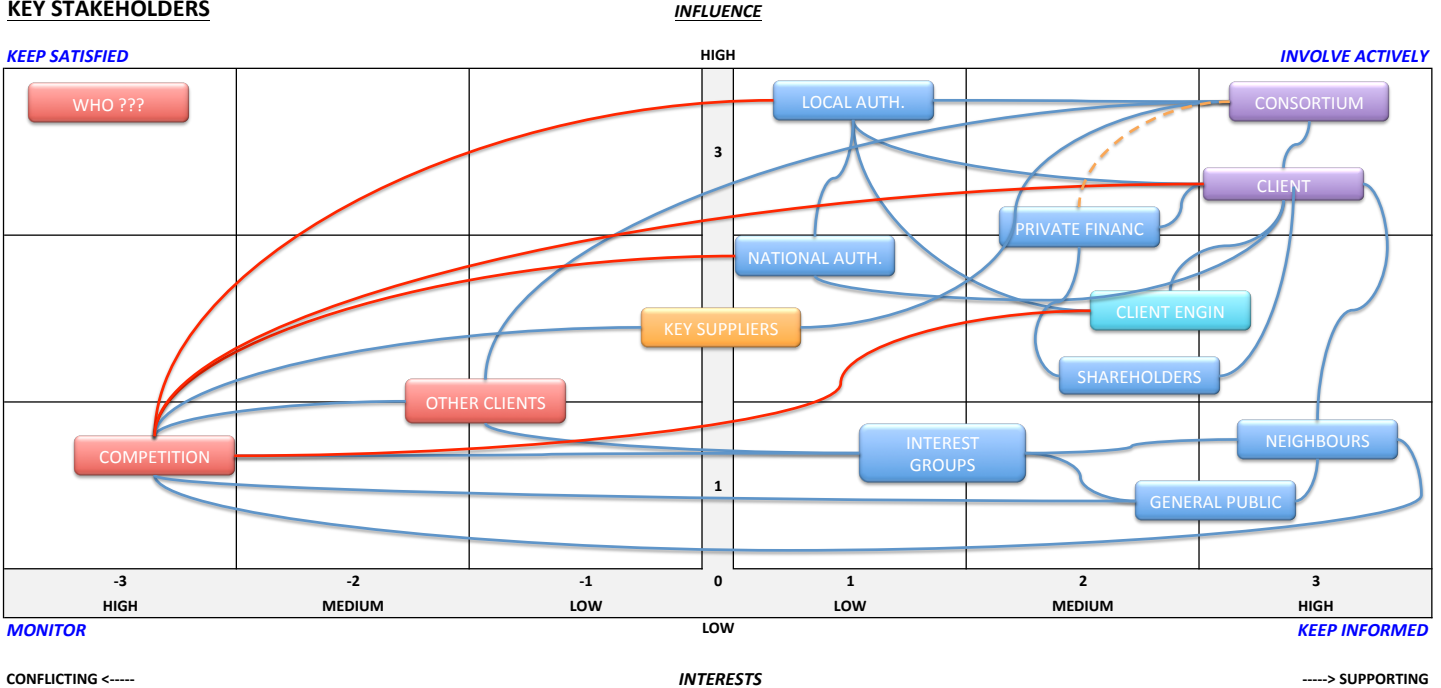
KEY STAKEHOLDERS

INFLUENCE

KEEP SATISFIED

HIGH

INVOLVE ACTIVELY

WHO ???

LOCAL AUTH.

CONSORTIUM

3

CLIENT

PRIVATE FINANC

NATIONAL AUTH.

CLIENT ENGIN

KEY SUPPLIERS

SHAREHOLDERS

OTHER CLIENTS

INTEREST GROUPS

NEIGHBOURS

COMPETITION

1

GENERAL PUBLIC

| -3 | -2 | -1 | 0 | 1 | 2 | 3 |
|---|---|---|---|---|---|---|
| HIGH | MEDIUM | LOW | | LOW | MEDIUM | HIGH |

MONITOR

LOW

KEEP INFORMED

CONFLICTING <-----

INTERESTS

-----> SUPPORTING